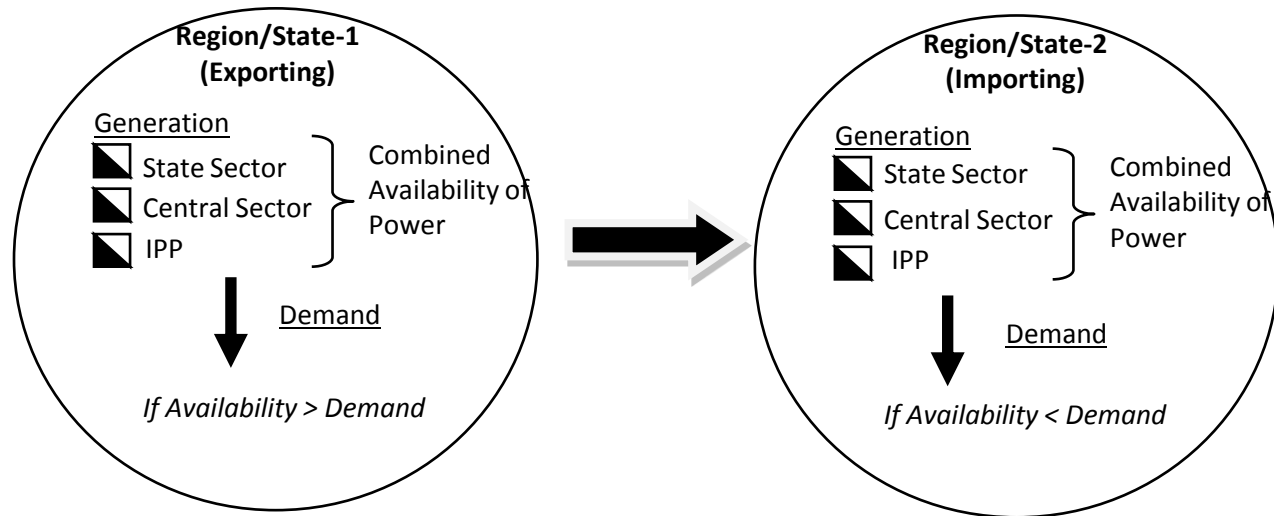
Region/State-1 (Exporting)

Generation

State Sector

Central Sector

IPP

Combined Availability of Power

Demand

If Availability > Demand

Region/State-2 (Importing)

Generation

State Sector

Central Sector

IPP

Combined Availability of Power

Demand

If Availability < Demand